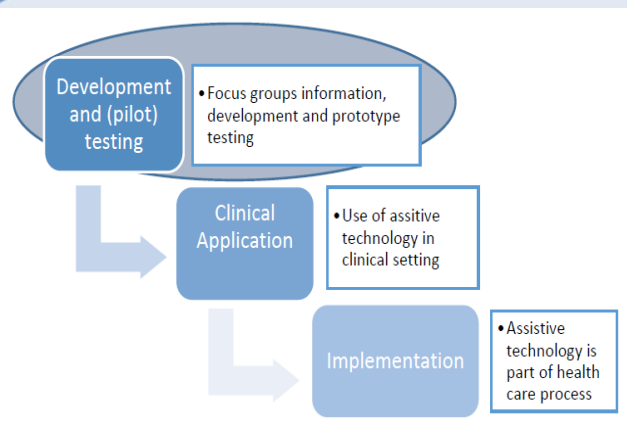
Development and (pilot) testing

• Focus groups information, development and prototype testing

Clinical Application

• Use of assitive technology in clinical setting

Implementation

• Assistive technology is part of health care process